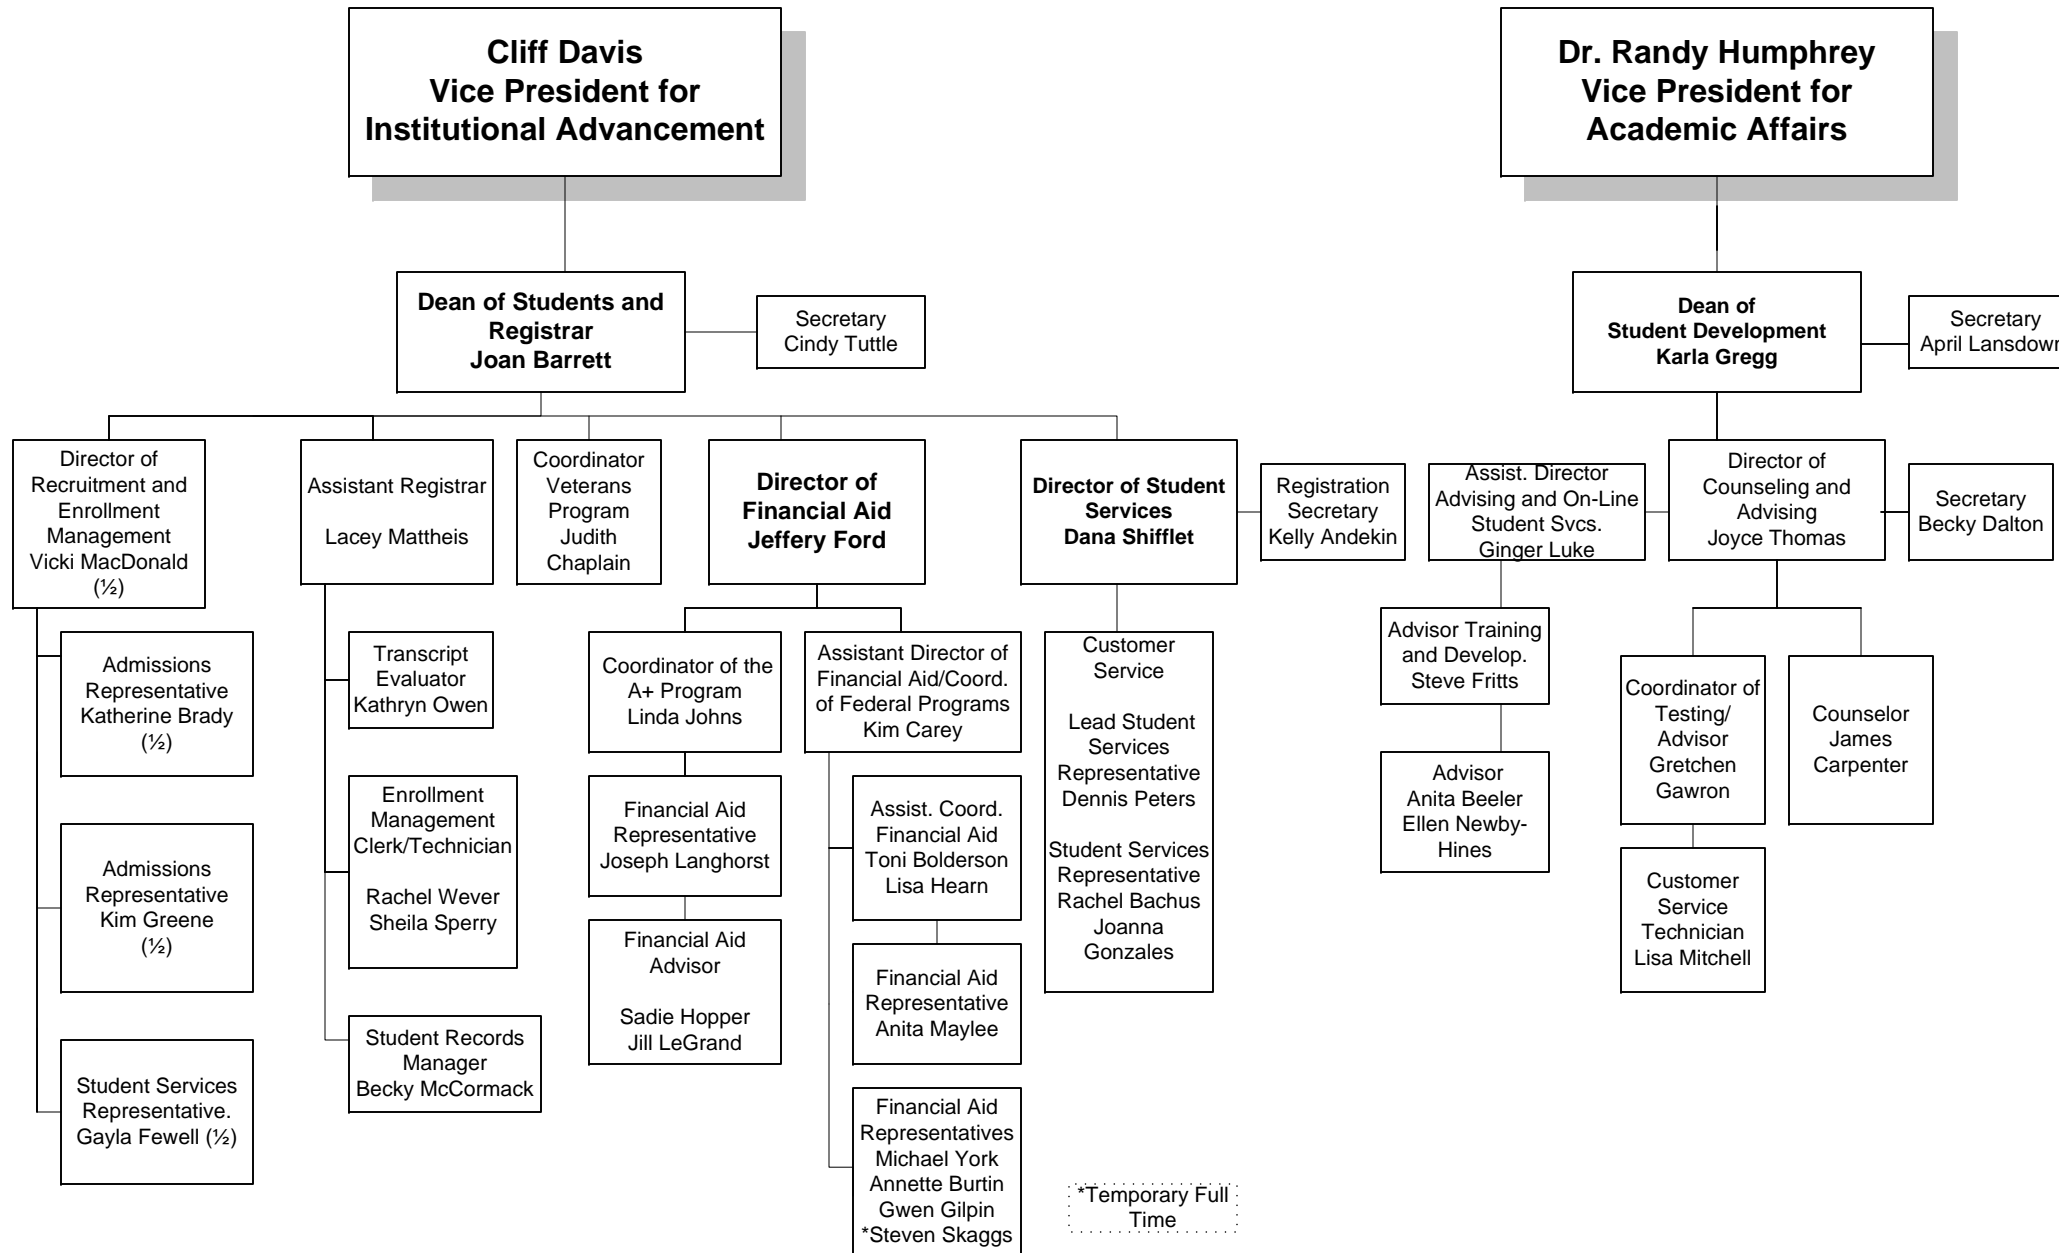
Cliff Davis
Vice President for
Institutional Advancement

Dean of Students and Registrar
Joan Barrett

Secretary
Cindy Tuttle

Director of Recruitment and Enrollment Management
Vicki MacDonald (½)

Admissions Representative
Katherine Brady (½)

Admissions Representative
Kim Greene (½)

Student Services Representative.
Gayla Fewell (½)

Assistant Registrar

Lacey Mattheis

Transcript Evaluator
Kathryn Owen

Enrollment Management Clerk/Technician

Rachel Wever
Sheila Sperry

Student Records Manager
Becky McCormack

Coordinator Veterans Program
Judith Chaplain

Director of Financial Aid
Jeffery Ford

Coordinator of the A+ Program
Linda Johns

Financial Aid Representative
Joseph Langhorst

Financial Aid Advisor

Sadie Hopper
Jill LeGrand

Assistant Director of Financial Aid/Coord. of Federal Programs
Kim Carey

Assist. Coord. Financial Aid
Toni Bolderson
Lisa Hearn

Financial Aid Representative
Anita Maylee

Financial Aid Representatives
Michael York
Annette Burtin
Gwen Gilpin
*Steven Skaggs

Director of Student Services
Dana Shifflet

Registration Secretary
Kelly Andekin

Customer Service

Lead Student Services Representative
Dennis Peters

Student Services Representative
Rachel Bachus
Joanna Gonzales

*Temporary Full Time

Dr. Randy Humphrey
Vice President for
Academic Affairs

Dean of
Student Development
Karla Gregg

Secretary
April Lansdowr

Assist. Director Advising and On-Line Student Svcs.
Ginger Luke

Advisor Training and Develop.
Steve Fritts

Advisor
Anita Beeler
Ellen Newby-Hines

Director of Counseling and Advising
Joyce Thomas

Secretary
Becky Dalton

Coordinator of Testing/ Advisor
Gretchen Gawron

Customer Service Technician
Lisa Mitchell

Counselor
James Carpenter